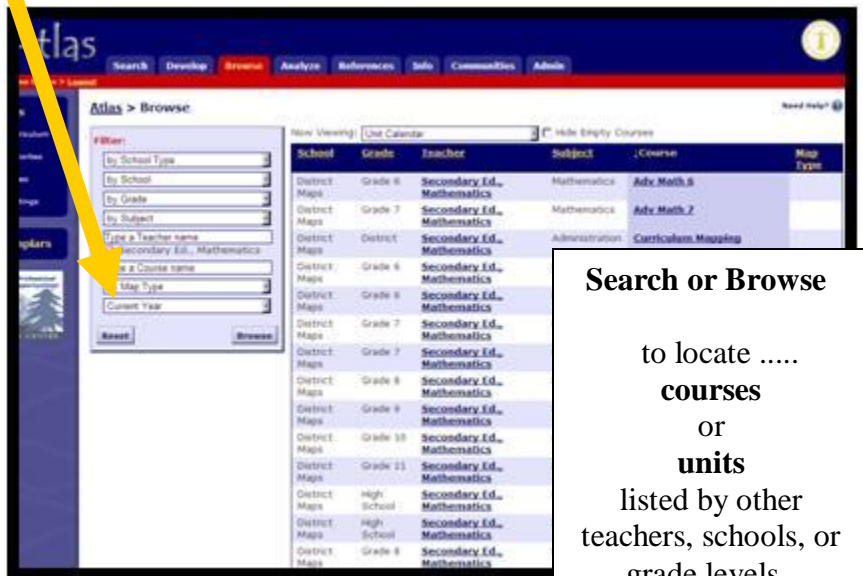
Atlas

Search Develop Browse Analyze References Info Communities Admin

Atlas > Browse

Need Help?

Filter:
by School Type
by School
by Grade
by Subject
Type a Teacher name
Secondary Ed., Mathematics
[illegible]e a Course name
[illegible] Map Type
Current Year
Reset Browse

Now Viewing: Unit Calendar
Hide Empty Courses

| School | Grade | Teacher | Subject | Course | Map Type |
|---|---|---|---|---|---|
| District Maps | Grade 6 | Secondary Ed., Mathematics | Mathematics | Adv Math 6 | |
| District Maps | Grade 7 | Secondary Ed., Mathematics | Mathematics | Adv Math 7 | |
| District Maps | District | Secondary Ed., Mathematics | Administration | Curriculum Mapping | |
| District Maps | Grade 6 | Secondary Ed., Mathematics | | | |
| District Maps | Grade 6 | Secondary Ed., Mathematics | | | |
| District Maps | Grade 7 | Secondary Ed., Mathematics | | | |
| District Maps | Grade 7 | Secondary Ed., Mathematics | | | |
| District Maps | Grade 8 | Secondary Ed., Mathematics | | | |
| District Maps | Grade 9 | Secondary Ed., Mathematics | | | |
| District Maps | Grade 10 | Secondary Ed., Mathematics | | | |
| District Maps | Grade 11 | Secondary Ed., Mathematics | | | |
| District Maps | High School | Secondary Ed., Mathematics | | | |
| District Maps | High School | Secondary Ed., Mathematics | | | |
| District Maps | Grade 8 | Secondary Ed., Mathematics | | | |

Search or Browse

to locate .....
courses
or
units
listed by other teachers, schools, or grade levels